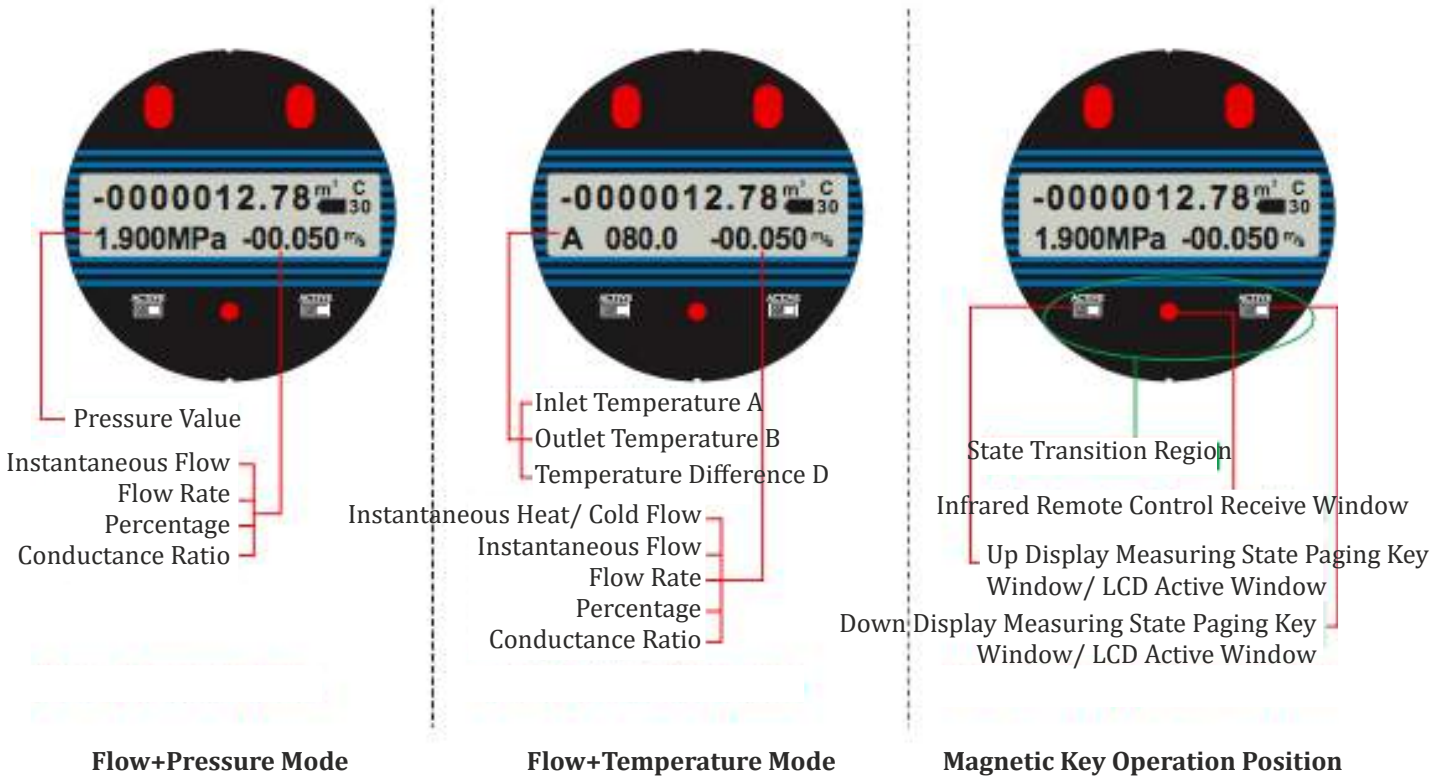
-0000012.78 $m^3$ C 30
1.900MPa -00.050 m/s
ACTIVE ACTIVE

Pressure Value
Instantaneous Flow
Flow Rate
Percentage
Conductance Ratio

Flow+Pressure Mode

-0000012.78 $m^3$ C 30
A 080.0 -00.050 m/s
ACTIVE ACTIVE

Inlet Temperature A
Outlet Temperature B
Temperature Difference D
Instantaneous Heat/ Cold Flow
Instantaneous Flow
Flow Rate
Percentage
Conductance Ratio

Flow+Temperature Mode

-0000012.78 $m^3$ C 30
1.900MPa -00.050 m/s
ACTIVE ACTIVE

State Transition Region
Infrared Remote Control Receive Window
Up Display Measuring State Paging Key Window/ LCD Active Window
Down Display Measuring State Paging Key Window/ LCD Active Window

Magnetic Key Operation Position